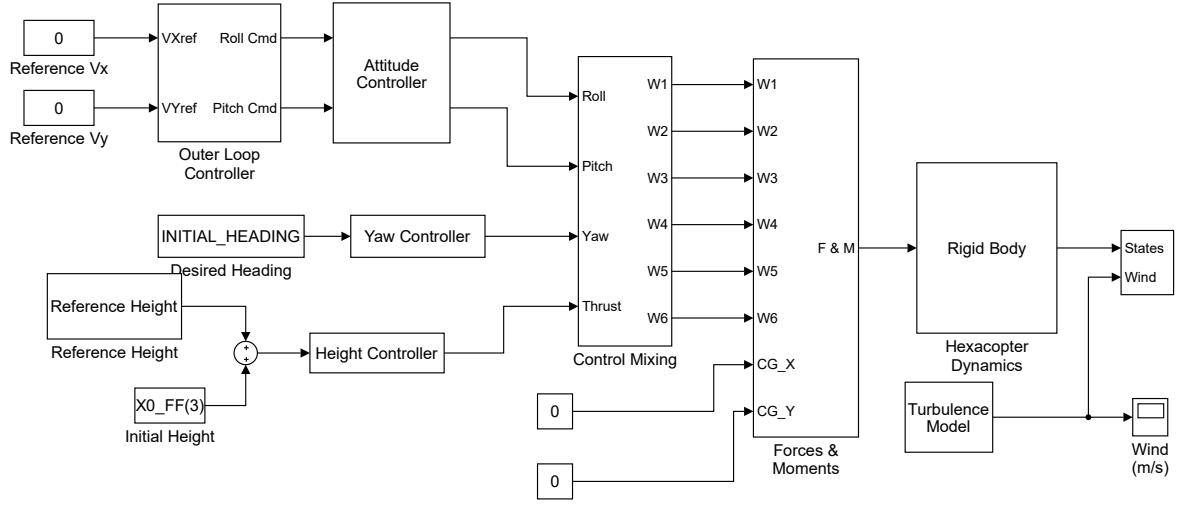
0
Reference Vx

0
Reference Vy

VXref
VYref
Roll Cmd
Pitch Cmd
Outer Loop Controller

Attitude Controller

INITIAL_HEADING
Desired Heading

Yaw Controller

Reference Height
Reference Height

+
+

X0_FF(3)
Initial Height

Height Controller

Roll
Pitch
Yaw
Thrust
W1
W2
W3
W4
W5
W6
Control Mixing

W1
W2
W3
W4
W5
W6
CG_X
CG_Y
F & M
Forces & Moments

0

0

Rigid Body
Hexacopter Dynamics

Turbulence Model

States
Wind

Wind (m/s)